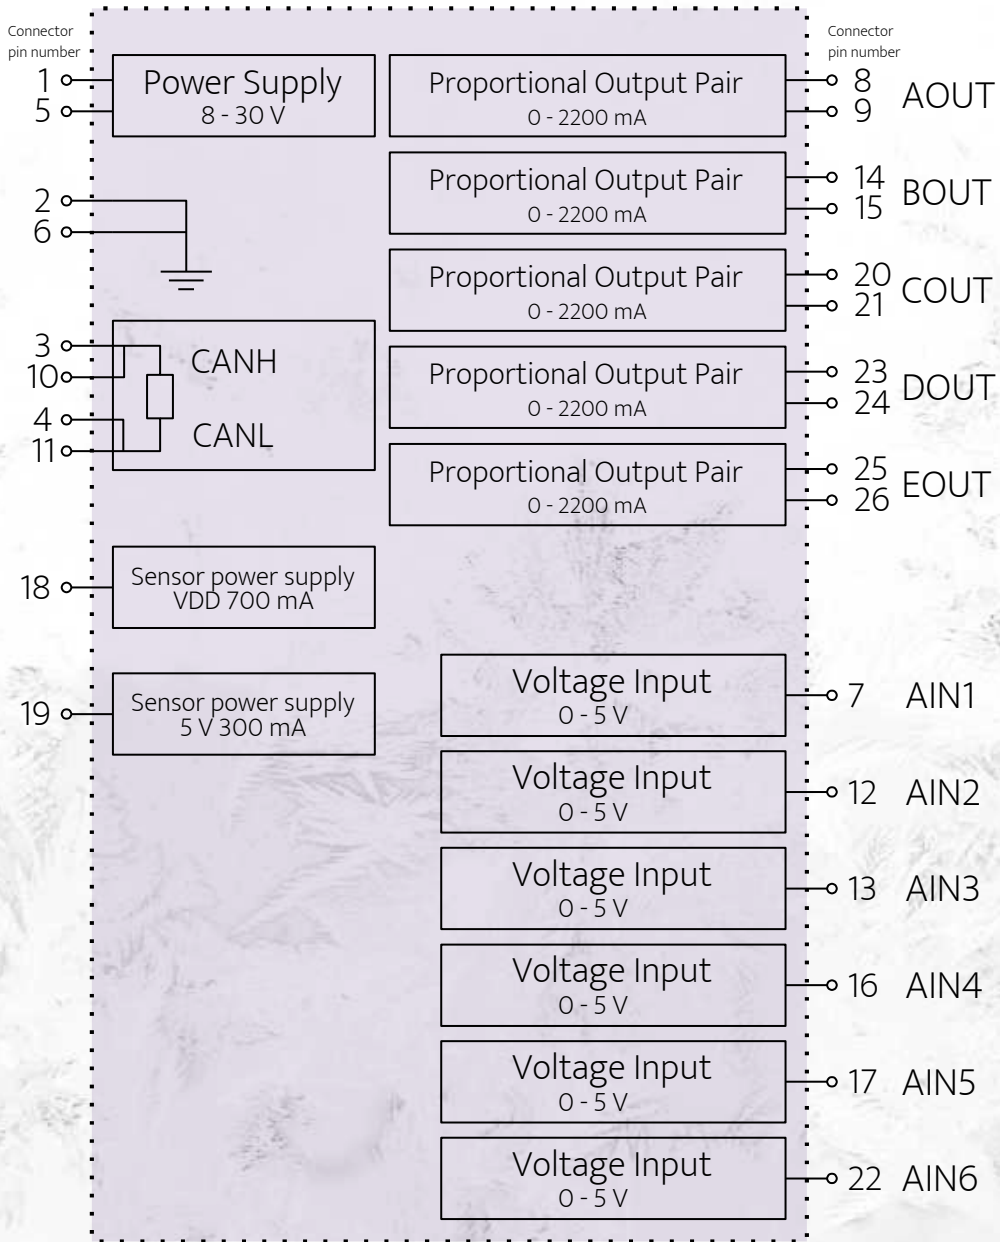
Connector pin number

1
5
Power Supply
8 - 30 V

2
6

3
10
4
11
CANH
CANL

18
Sensor power supply
VDD 700 mA

19
Sensor power supply
5 V 300 mA

Connector pin number

Proportional Output Pair
0 - 2200 mA
8
9
AOUT

Proportional Output Pair
0 - 2200 mA
14
15
BOUT

Proportional Output Pair
0 - 2200 mA
20
21
COUT

Proportional Output Pair
0 - 2200 mA
23
24
DOUT

Proportional Output Pair
0 - 2200 mA
25
26
EOUT

Voltage Input
0 - 5 V
7
AIN1

Voltage Input
0 - 5 V
12
AIN2

Voltage Input
0 - 5 V
13
AIN3

Voltage Input
0 - 5 V
16
AIN4

Voltage Input
0 - 5 V
17
AIN5

Voltage Input
0 - 5 V
22
AIN6